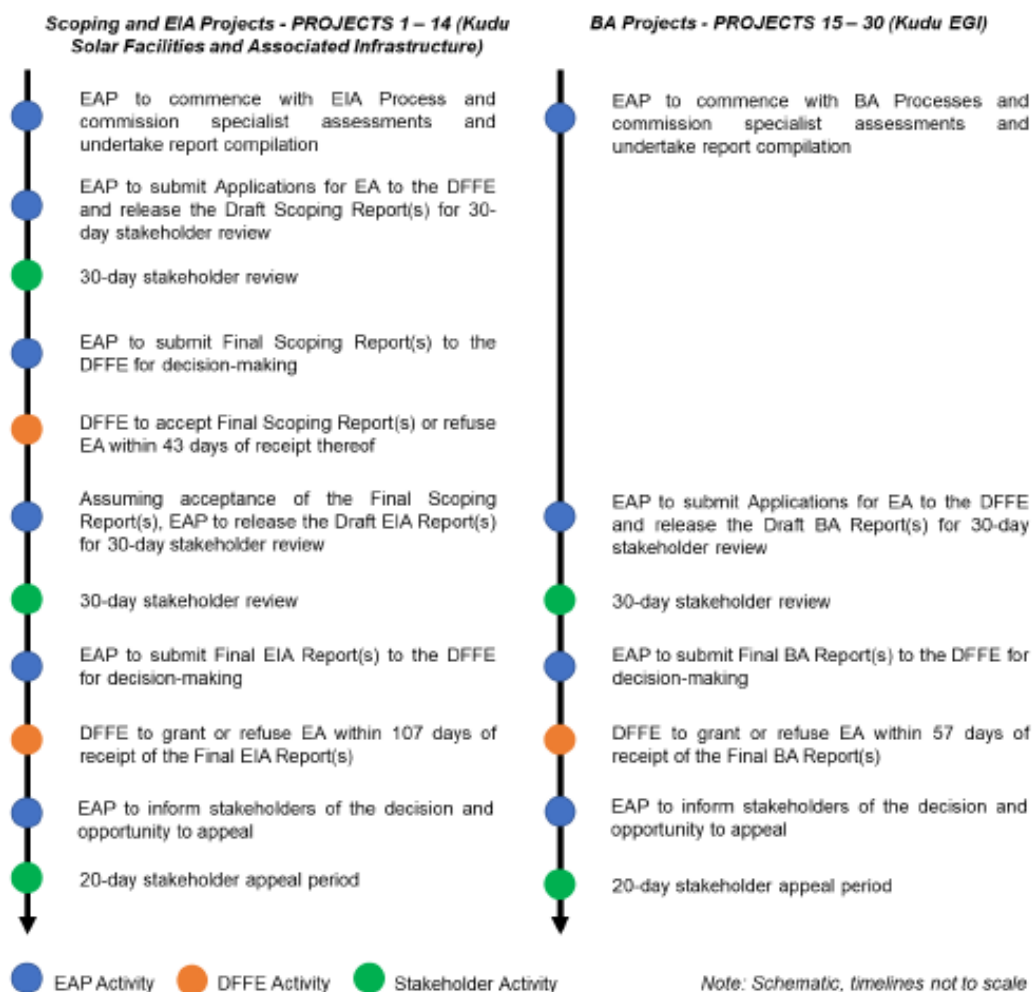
Scoping and EIA Projects - PROJECTS 1 – 14 (Kudu Solar Facilities and Associated Infrastructure)

EAP to commence with EIA Process and commission specialist assessments and undertake report compilation

EAP to submit Applications for EA to the DFFE and release the Draft Scoping Report(s) for 30-day stakeholder review

30-day stakeholder review

EAP to submit Final Scoping Report(s) to the DFFE for decision-making

DFFE to accept Final Scoping Report(s) or refuse EA within 43 days of receipt thereof

Assuming acceptance of the Final Scoping Report(s), EAP to release the Draft EIA Report(s) for 30-day stakeholder review

30-day stakeholder review

EAP to submit Final EIA Report(s) to the DFFE for decision-making

DFFE to grant or refuse EA within 107 days of receipt of the Final EIA Report(s)

EAP to inform stakeholders of the decision and opportunity to appeal

20-day stakeholder appeal period

BA Projects - PROJECTS 15 – 30 (Kudu EGI)

EAP to commence with BA Processes and commission specialist assessments and undertake report compilation

EAP to submit Applications for EA to the DFFE and release the Draft BA Report(s) for 30-day stakeholder review

30-day stakeholder review

EAP to submit Final BA Report(s) to the DFFE for decision-making

DFFE to grant or refuse EA within 57 days of receipt of the Final BA Report(s)

EAP to inform stakeholders of the decision and opportunity to appeal

20-day stakeholder appeal period

EAP Activity DFFE Activity Stakeholder Activity

Note: Schematic, timelines not to scale